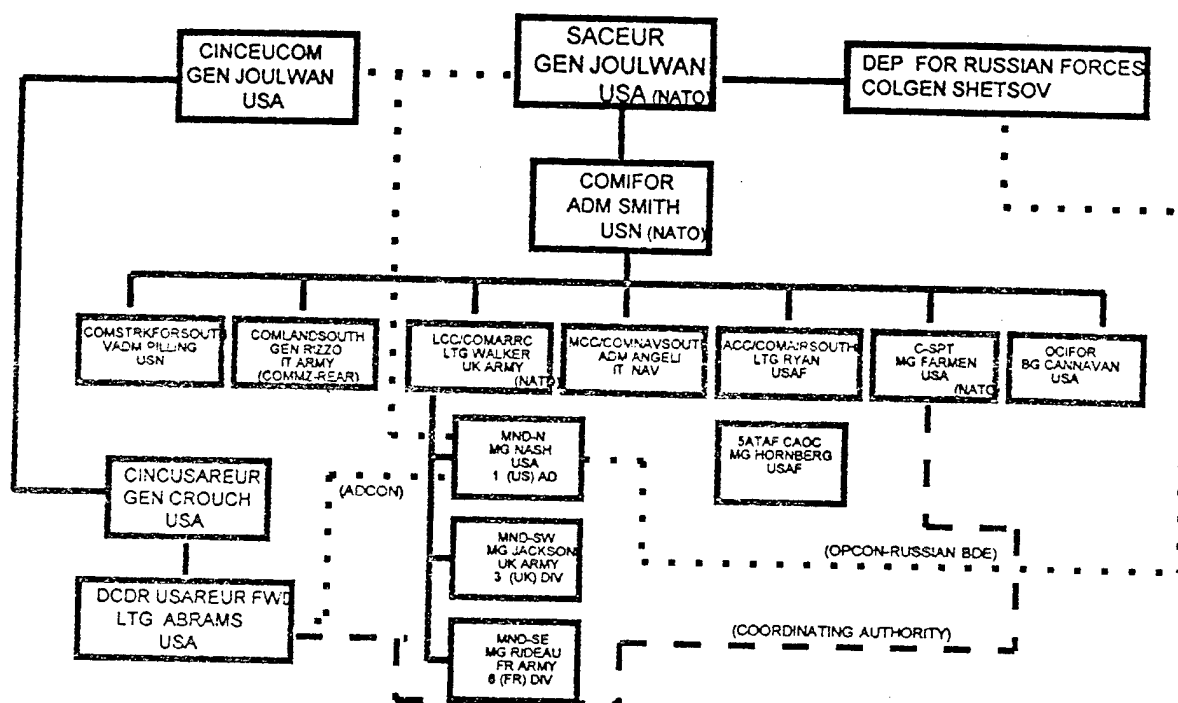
CINCEUCOM
GEN JOULWAN
USA

SACEUR
GEN JOULWAN
USA (NATO)

DEP FOR RUSSIAN FORCES
COLGEN SHETSOV

COMIFOR
ADM SMITH
USN (NATO)

COMSTRKFORSOUTH
VADM PILLING
USN

COMLANDSOUTH
GEN RIZZO
IT ARMY
(COMMZ-REAR)

LCC/COMARRC
LTG WALKER
UK ARMY
(NATO)

MCC/COMNAVSOUTH
ADM ANGELI
IT NAV

ACC/COMAIRSOUTH
LTG RYAN
USAF

C-SPT
MG FARMEN
USA
(NATO)

OCIFOR
BG CANNAVAN
USA

MND-N
MG NASH
USA
1 (US) AD

5ATAF CAOC
MG HORNBERG
USAF

CINCUSAREUR
GEN CROUCH
USA

(ADCON)

MND-SW
MG JACKSON
UK ARMY
3 (UK) DIV

(OPCON-RUSSIAN BDE)

DCDR USAREUR FWD
LTG ABRAMS
USA

(COORDINATING AUTHORITY)

MND-SE
MG RIDEAU
FR ARMY
6 (FR) DIV